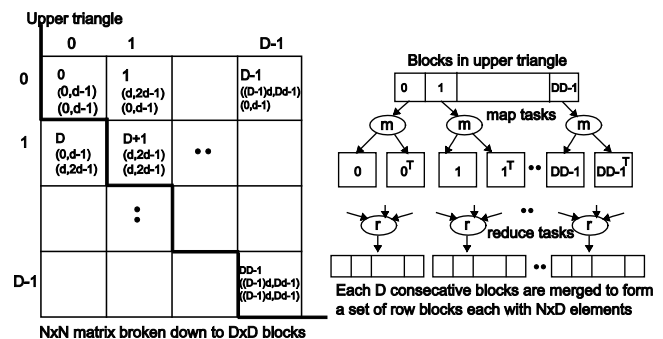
Upper triangle

| | 0 | 1 | | D-1 |
|---|---|---|---|---|
| 0 | 0 (0,d-1) (0,d-1) | 1 (d,2d-1) (0,d-1) | | D-1 ((D-1)d,Dd-1) (0,d-1) |
| 1 | D (0,d-1) (d,2d-1) | D+1 (d,2d-1) (d,2d-1) | •• | |
| | | • • | | |
| D-1 | | | | DD-1 ((D-1)d,Dd-1) ((D-1)d,Dd-1) |

NxN matrix broken down to DxD blocks

Blocks in upper triangle

0 1 DD-1

map tasks

m m m

0 $0^T$ 1 $1^T$ •• DD-1 $DD-1^T$

••

r r r

reduce tasks

••

Each D consecutive blocks are merged to form a set of row blocks each with NxD elements